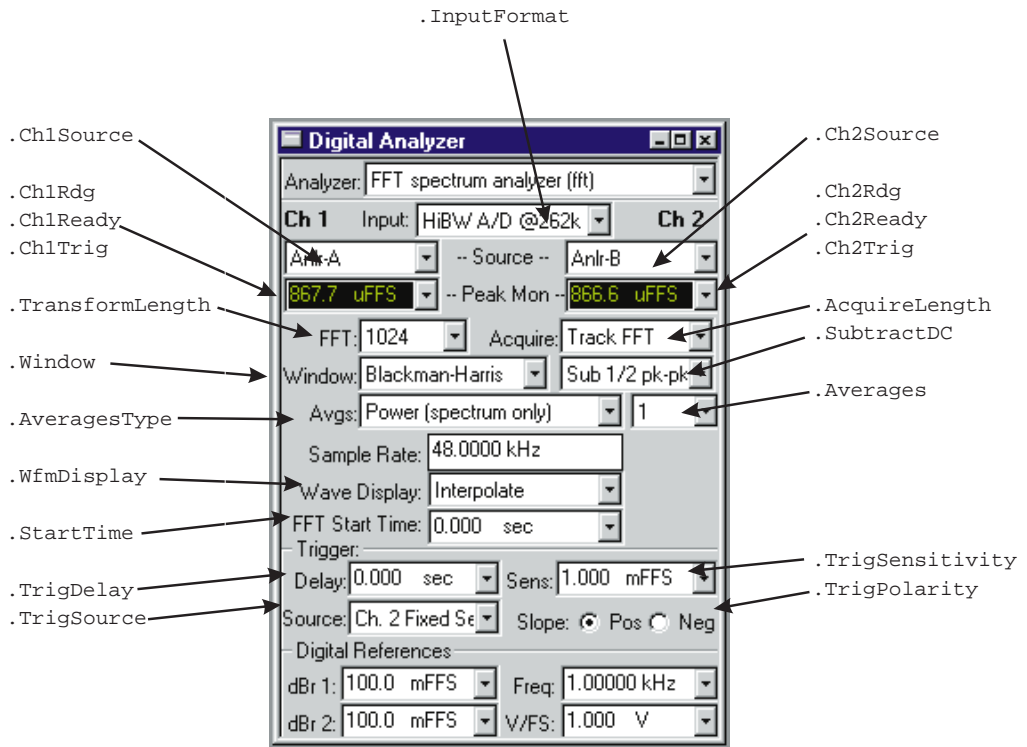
.InputFormat

.Ch1Source
.Ch1Rdg
.Ch1Ready
.Ch1Trig
.TransformLength
.Window
.AveragesType
.WfmDisplay
.StartTime
.TrigDelay
.TrigSource

.Ch2Source
.Ch2Rdg
.Ch2Ready
.Ch2Trig
.AcquireLength
.SubtractDC
.Averages
.TrigSensitivity
.TrigPolarity

Digital Analyzer

Analyzer: FFT spectrum analyzer (fft)

Ch 1 Input: HiBW A/D @262k Ch 2

Anlr-A -- Source -- Anlr-B

867.7 uFFS -- Peak Mon -- 866.6 uFFS

FFT: 1024 Acquire: Track FFT

Window: Blackman-Harris Sub 1/2 pk-pk

Avgs: Power (spectrum only) 1

Sample Rate: 48.0000 kHz

Wave Display: Interpolate

FFT Start Time: 0.000 sec

Trigger:

Delay: 0.000 sec Sens: 1.000 mFFS

Source: Ch. 2 Fixed Se Slope: Pos Neg

Digital References

dBr 1: 100.0 mFFS Freq: 1.00000 kHz

dBr 2: 100.0 mFFS V/FS: 1.000 V